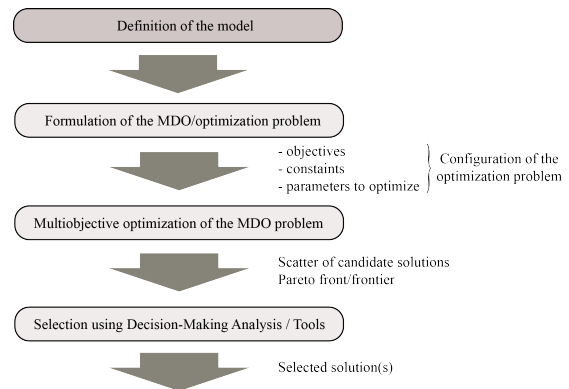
Definition of the model

Formulation of the MDO/optimization problem

- objectives
- constaints
- parameters to optimize

Configuration of the optimization problem

Multiobjective optimization of the MDO problem

Scatter of candidate solutions
Pareto front/frontier

Selection using Decision-Making Analysis / Tools

Selected solution(s)